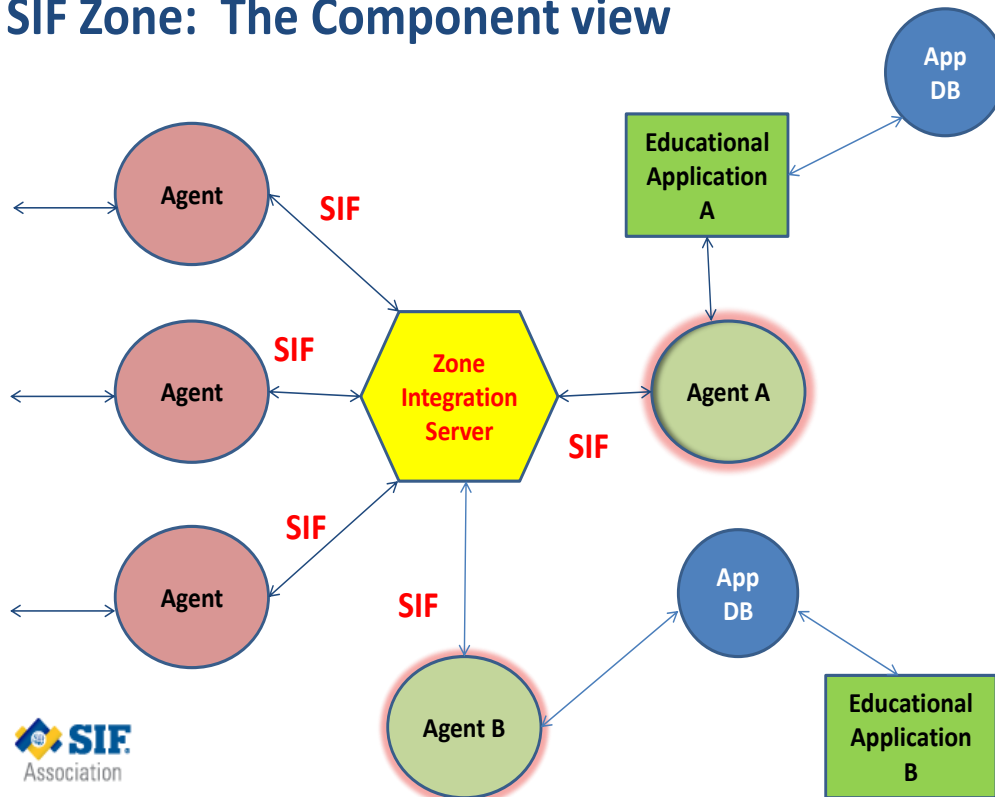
SIF Zone: The Component view

App DB

Educational Application A

Agent

SIF

SIF

Agent

Zone Integration Server

Agent A

SIF

SIF

Agent

SIF

App DB

Agent B

Educational Application B

SIF Association